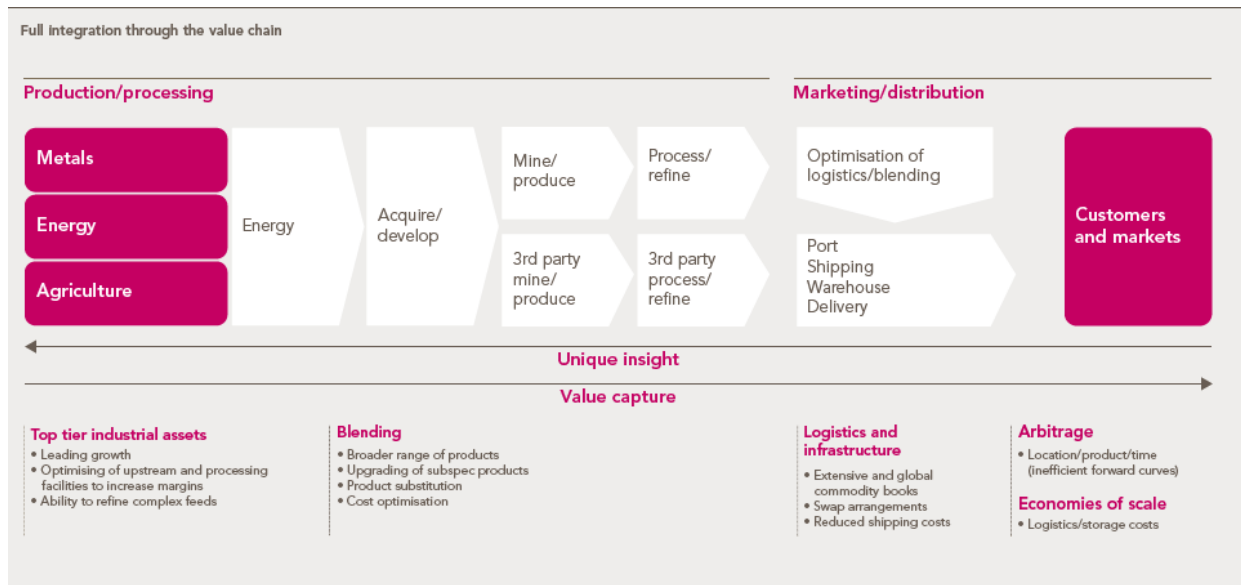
Full integration through the value chain

Production/processing

Marketing/distribution

Metals

Energy

Agriculture

Energy

Acquire/ develop

Mine/ produce

3rd party mine/ produce

Process/ refine

3rd party process/ refine

Optimisation of logistics/blending

Port
Shipping
Warehouse
Delivery

Customers and markets

Unique insight

Value capture

Top tier industrial assets
• Leading growth
• Optimising of upstream and processing facilities to increase margins
• Ability to refine complex feeds

Blending
• Broader range of products
• Upgrading of subspec products
• Product substitution
• Cost optimisation

Logistics and infrastructure
• Extensive and global commodity books
• Swap arrangements
• Reduced shipping costs

Arbitrage
• Location/product/time (inefficient forward curves)

Economies of scale
• Logistics/storage costs